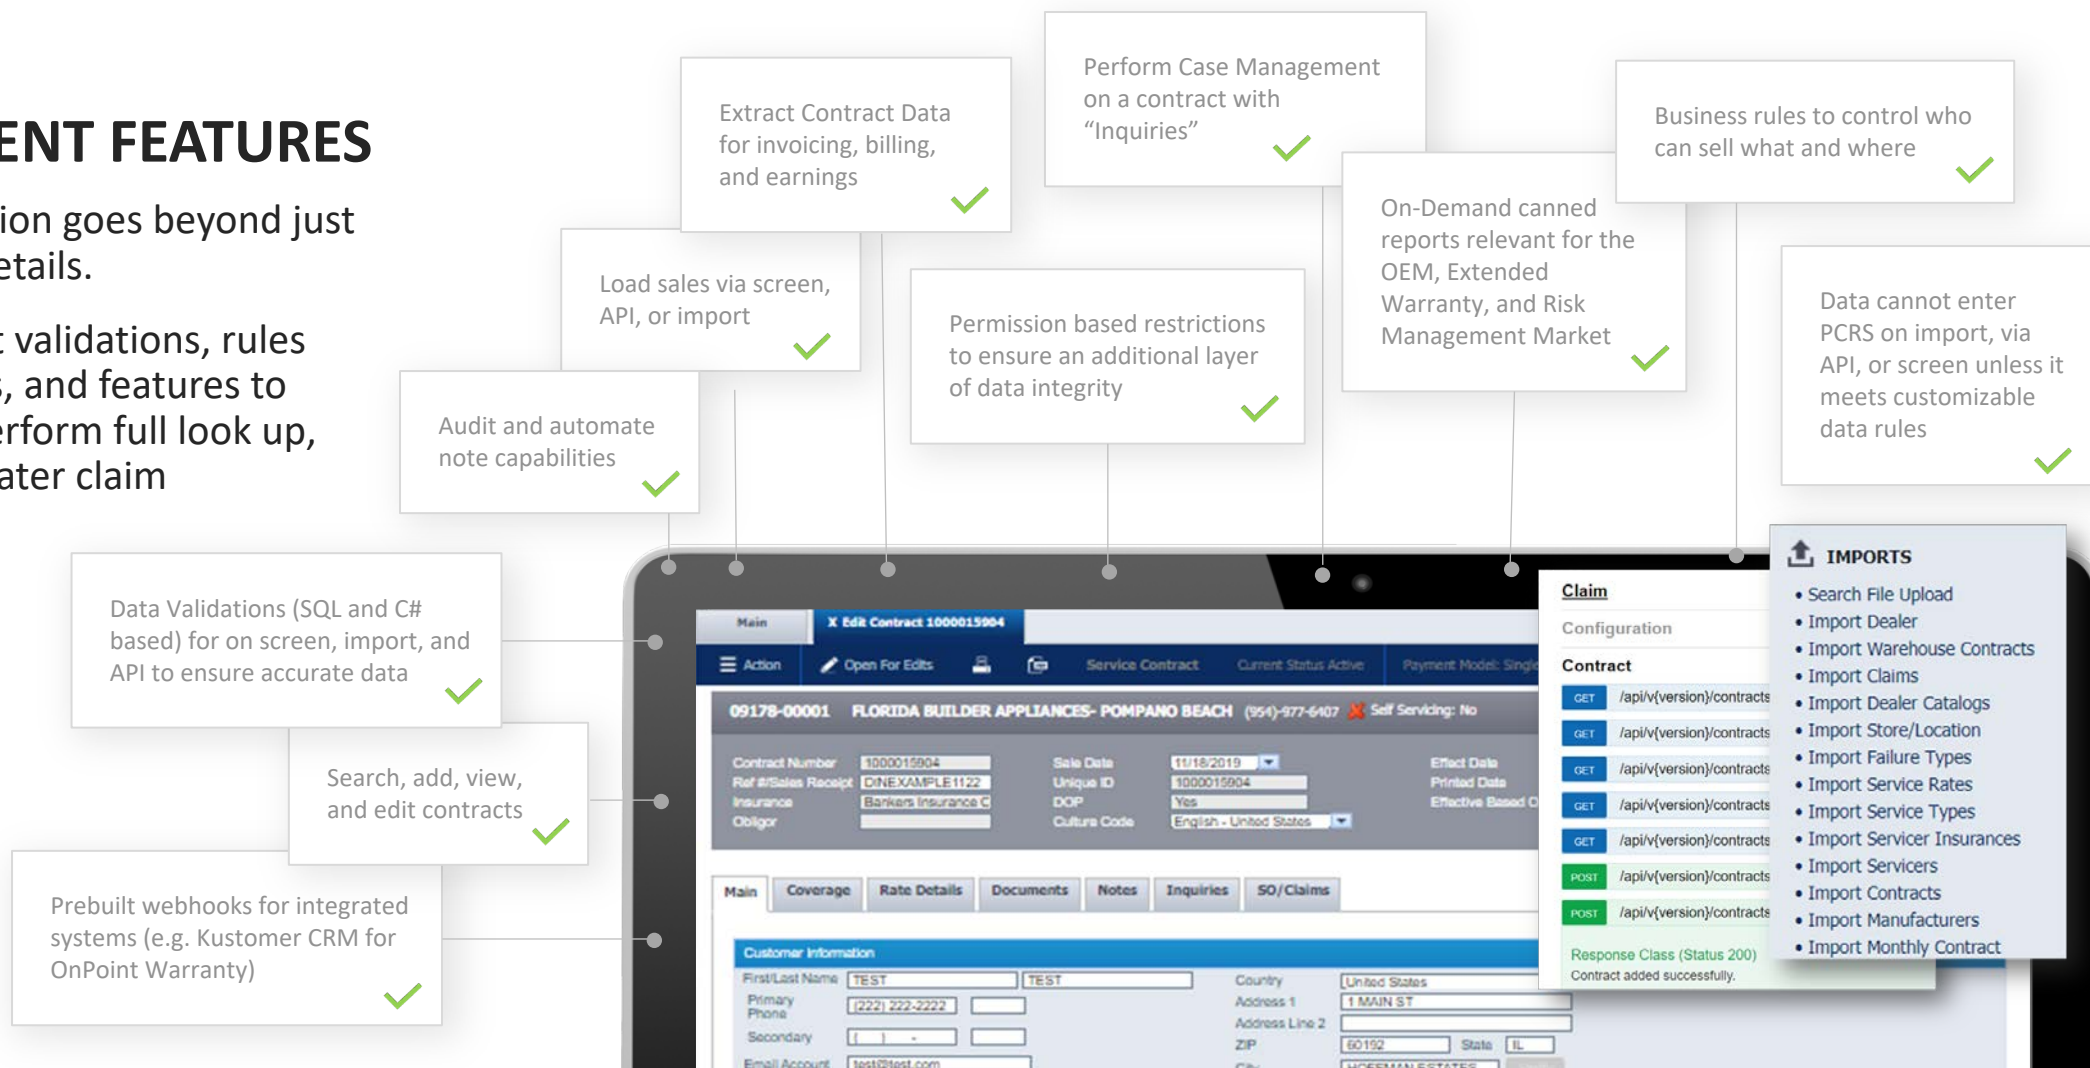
ENT FEATURES

ion goes beyond just etails.

validations, rules , and features to rform full look up, ater claim

Extract Contract Data for invoicing, billing, and earnings

Perform Case Management on a contract with "Inquiries"

Business rules to control who can sell what and where

Load sales via screen, API, or import

Permission based restrictions to ensure an additional layer of data integrity

On-Demand canned reports relevant for the OEM, Extended Warranty, and Risk Management Market

Data cannot enter PCRS on import, via API, or screen unless it meets customizable data rules

Audit and automate note capabilities

Data Validations (SQL and C# based) for on screen, import, and API to ensure accurate data

Search, add, view, and edit contracts

Prebuilt webhooks for integrated systems (e.g. Kustomer CRM for OnPoint Warranty)

Main | X Edit Contract 1000015904

Action | Open For Edits | Service Contract | Current Status Active | Payment Model: Single

09178-00001 FLORIDA BUILDER APPLIANCES- POMPANO BEACH (954)-977-6407 Self Servicing: No

Contract Number 1000015904
Ref #/Sales Receipt DINEXAMPLE1122
Insurance Bankers Insurance C
Obligor
Sale Date 11/18/2019
Unique ID 1000015904
DOP
Culture Code English - United States
Effect Date
Printed Date
Effective Based O

Main | Coverage | Rate Details | Documents | Notes | Inquiries | SO/Claims

Customer Information
First/Last Name TEST TEST
Primary Phone (222) 222-2222
Secondary
Email Account test@test.com
Country United States
Address 1 1 MAIN ST
Address Line 2
ZIP 60192 State IL

Claim
Configuration
Contract
GET /api/v{version}/contracts
GET /api/v{version}/contracts
GET /api/v{version}/contracts
GET /api/v{version}/contracts
GET /api/v{version}/contracts
POST /api/v{version}/contracts
POST /api/v{version}/contracts
Response Class (Status 200)
Contract added successfully.

IMPORTS
• Search File Upload
• Import Dealer
• Import Warehouse Contracts
• Import Claims
• Import Dealer Catalogs
• Import Store/Location
• Import Failure Types
• Import Service Rates
• Import Service Types
• Import Servicer Insurances
• Import Servicers
• Import Contracts
• Import Manufacturers
• Import Monthly Contract